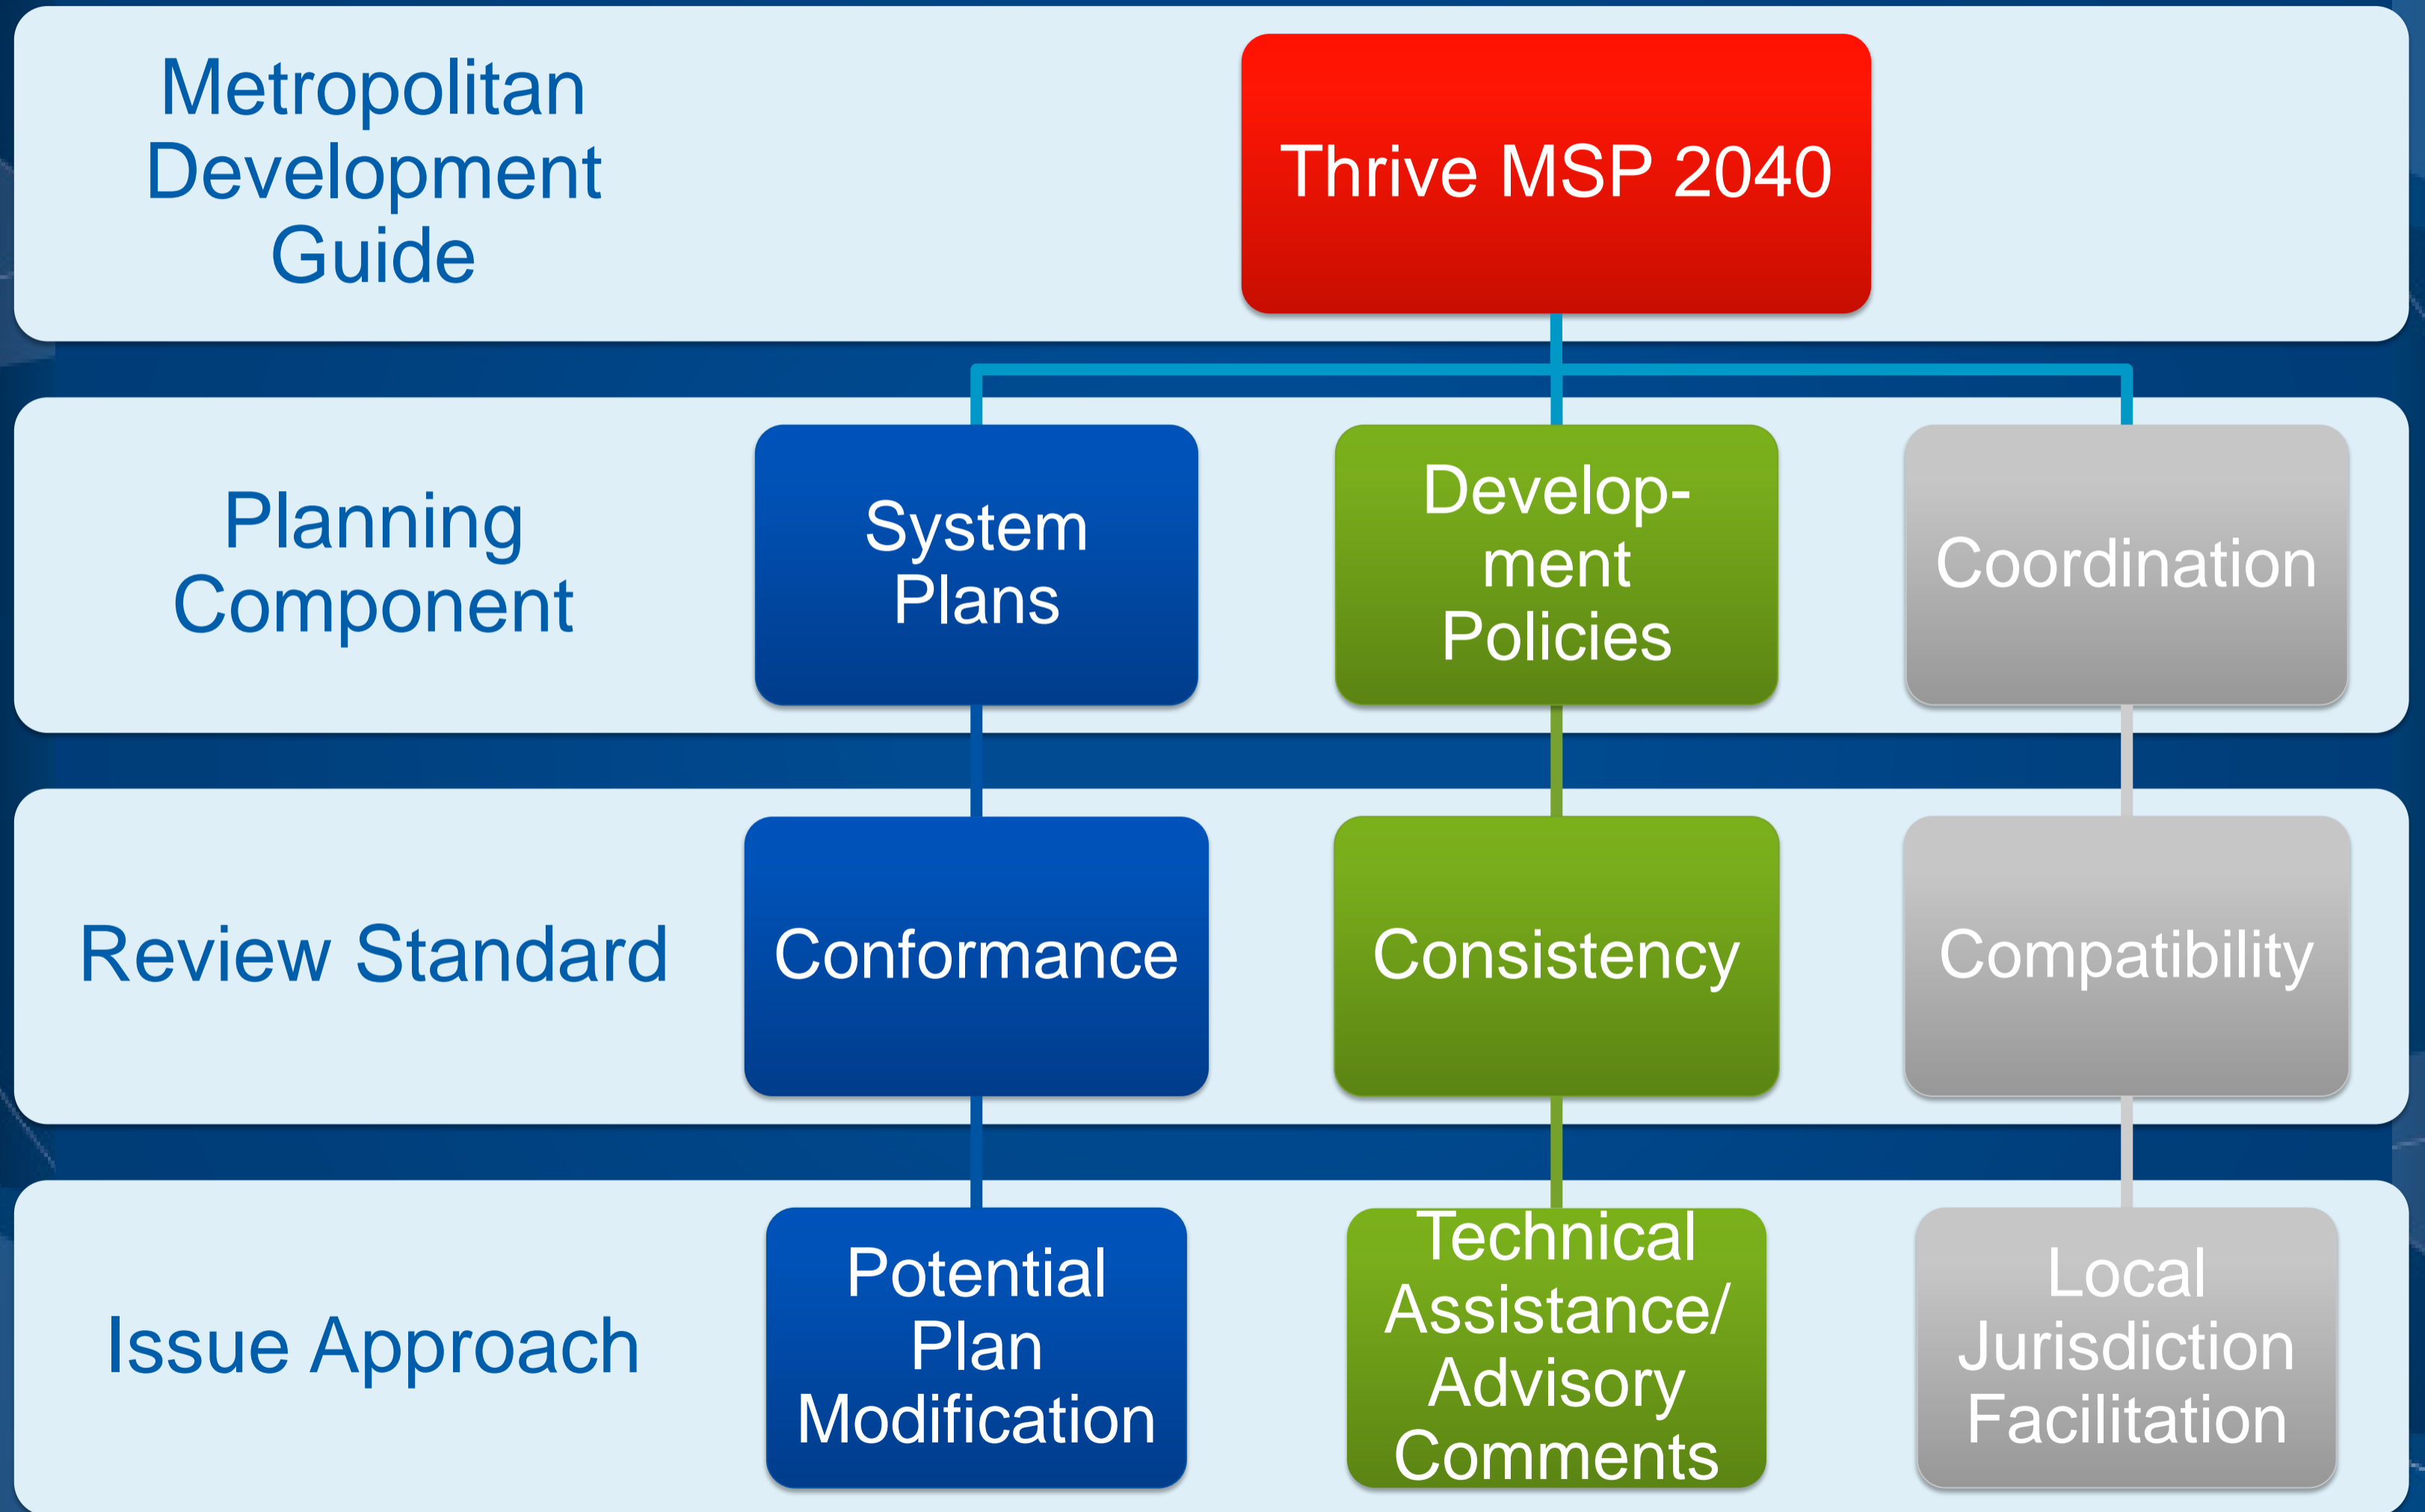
Metropolitan Development Guide

Thrive MSP 2040

Planning Component

System Plans

Development Policies

Coordination

Review Standard

Conformance

Consistency

Compatibility

Issue Approach

Potential Plan Modification

Technical Assistance/ Advisory Comments

Local Jurisdiction Facilitation